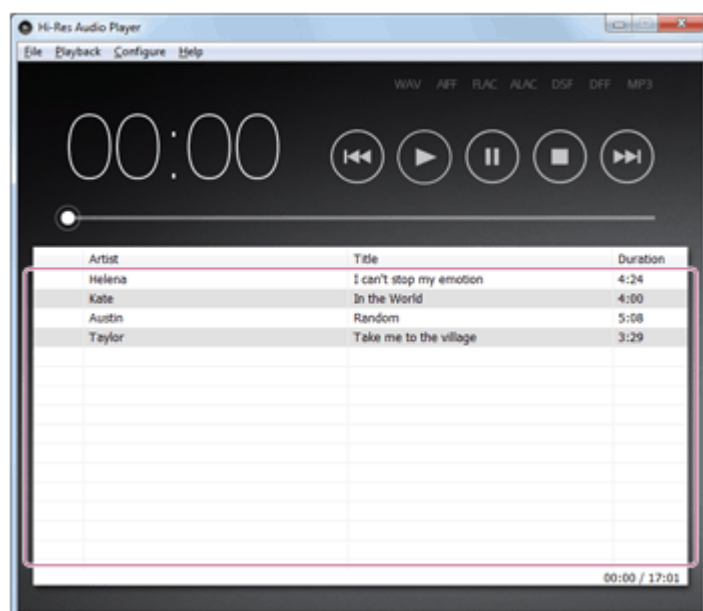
Hi-Res Audio Player

File Playback Configure Help

WAV AIFF FLAC ALAC DSF DFF MP3

00:00

| | Artist | Title | Duration |
|---|---|---|---|
| | Helena | I can't stop my emotion | 4:24 |
| | Kate | In the World | 4:00 |
| | Austin | Random | 5:08 |
| | Taylor | Take me to the village | 3:29 |

00:00 / 17:01